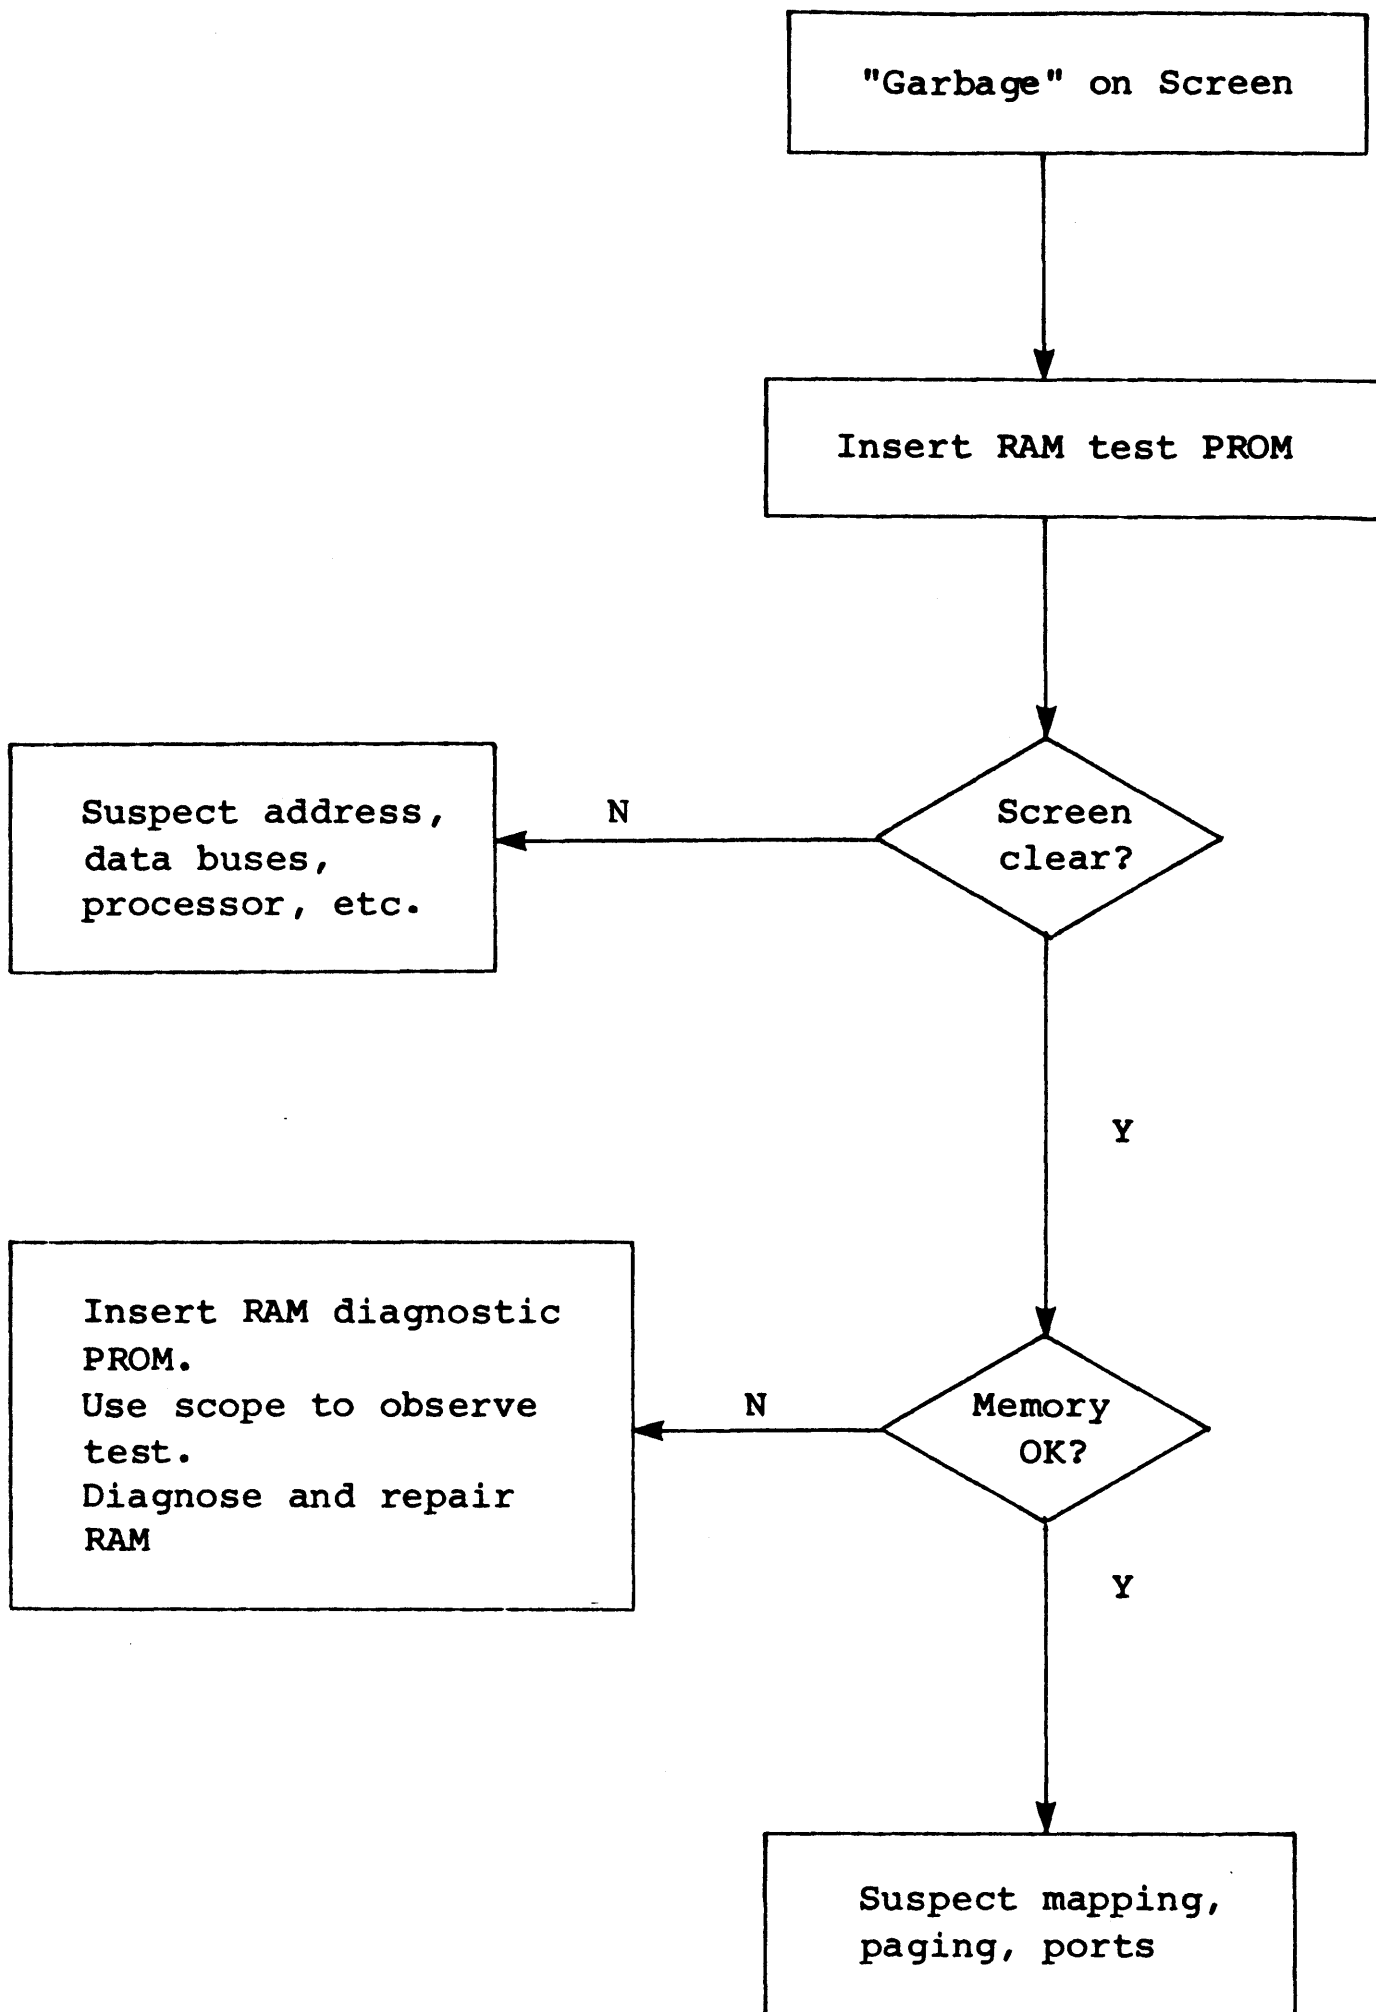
"Garbage" on Screen

Insert RAM test PROM

Suspect address, data buses, processor, etc.

N

Screen clear?

Y

Insert RAM diagnostic PROM.
Use scope to observe test.
Diagnose and repair RAM

N

Memory OK?

Y

Suspect mapping, paging, ports